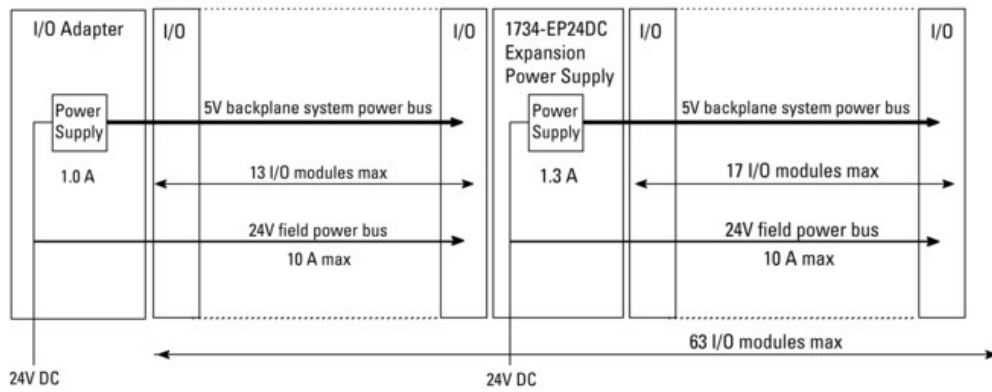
I/O Adapter

Power Supply

1.0 A

I/O

5V backplane system power bus

13 I/O modules max

24V field power bus

10 A max

I/O

1734-EP24DC Expansion Power Supply

Power Supply

1.3 A

I/O

5V backplane system power bus

17 I/O modules max

24V field power bus

10 A max

I/O

63 I/O modules max

24V DC

24V DC